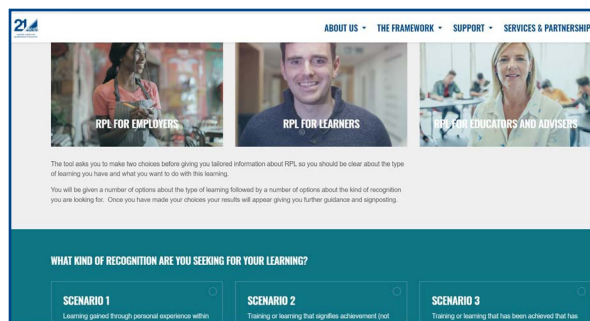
21

ABOUT US ▾ THE FRAMEWORK ▾ SUPPORT ▾ SERVICES & PARTNERSHIP

RPL FOR EMPLOYERS

RPL FOR LEARNERS

RPL FOR EDUCATORS AND ADVISERS

The tool asks you to make two choices before giving you tailored information about RPL so you should be clear about the type of learning you have and what you want to do with this learning.

You will be given a number of options about the type of learning followed by a number of options about the kind of recognition you are looking for. Once you have made your choices your results will appear giving you further guidance and signposting.

WHAT KIND OF RECOGNITION ARE YOU SEEKING FOR YOUR LEARNING?

SCENARIO 1
Learning gained through personal experience within

SCENARIO 2
Training or learning that signifies achievement (not

SCENARIO 3
Training or learning that has been achieved that has